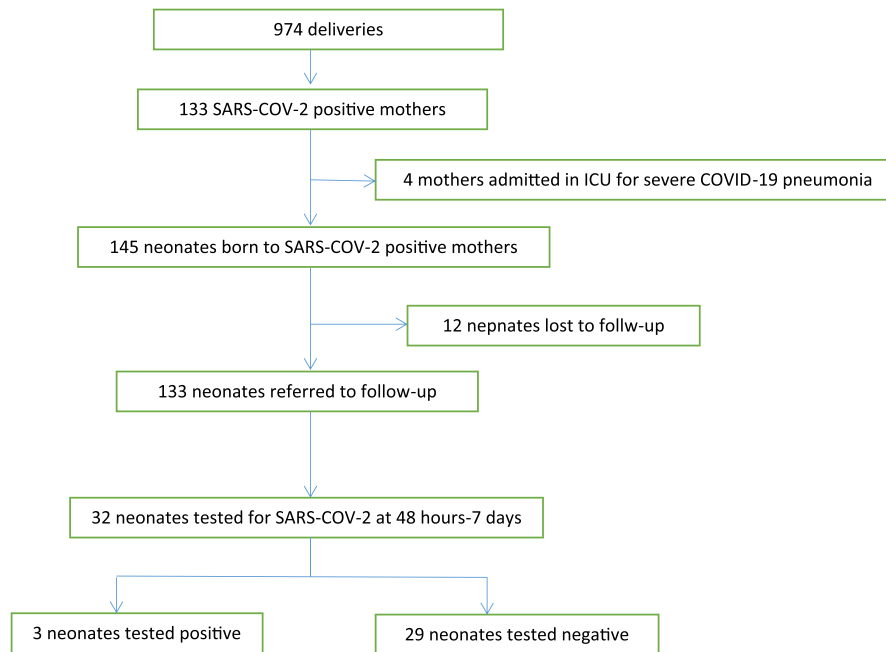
974 deliveries

133 SARS-COV-2 positive mothers

4 mothers admitted in ICU for severe COVID-19 pneumonia

145 neonates born to SARS-COV-2 positive mothers

12 nepnates lost to follw-up

133 neonates referred to follow-up

32 neonates tested for SARS-COV-2 at 48 hours-7 days

3 neonates tested positive

29 neonates tested negative